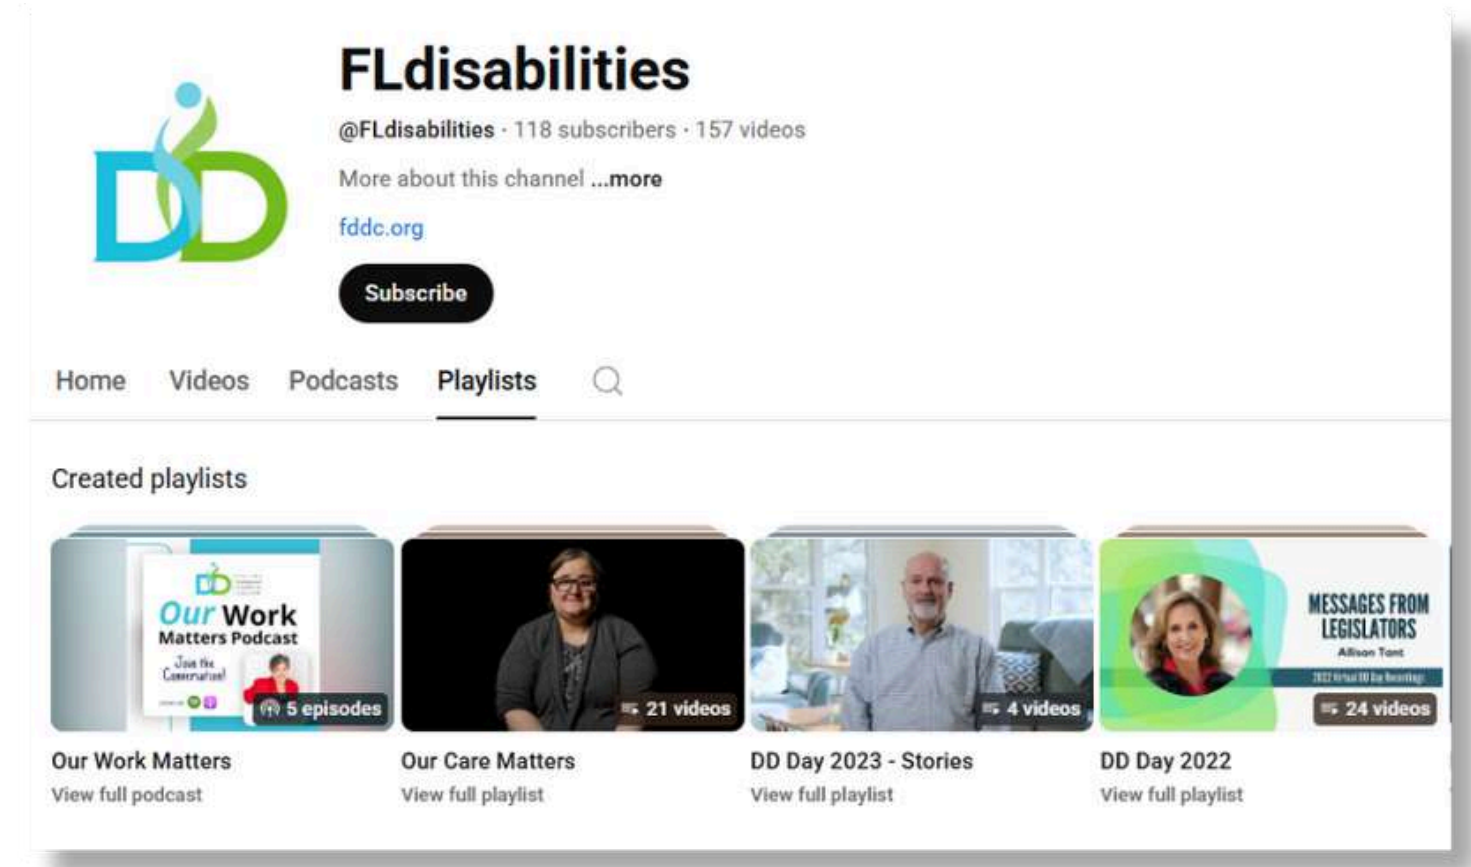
DD

FLdisabilities

@FLdisabilities · 118 subscribers · 157 videos

More about this channel ...more

fddc.org

Subscribe

Home Videos Podcasts Playlists

Created playlists

Our Work Matters Podcast
Join the Conversation!

5 episodes

Our Work Matters
View full podcast

21 videos

Our Care Matters
View full playlist

4 videos

DD Day 2023 - Stories
View full playlist

MESSAGES FROM LEGISLATORS
Allison Tant
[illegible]

24 videos

DD Day 2022
View full playlist